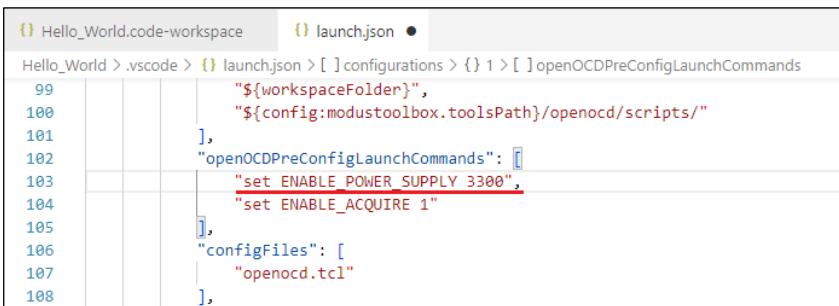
{} Hello_World.code-workspace {} launch.json ●

Hello_World > .vscode > {} launch.json > [ ] configurations > {} 1 > [ ] openOCDPreConfigLaunchCommands

99 "${workspaceFolder}",
100 "${config:modustoolbox.toolsPath}/openocd/scripts/"
101 ],
102 "openOCDPreConfigLaunchCommands": [
103 "set ENABLE_POWER_SUPPLY 3300",
104 "set ENABLE_ACQUIRE 1"
105 ],
106 "configFiles": [
107 "openocd.tcl"
108 ],